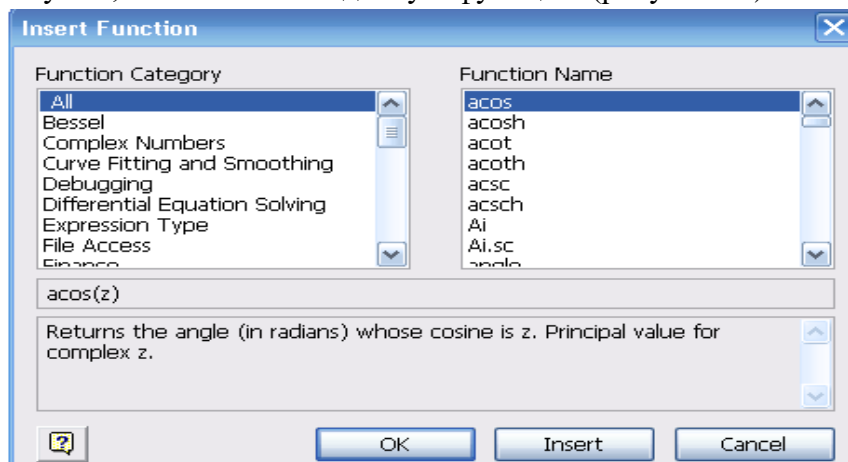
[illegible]

Insert Function

Function Category

All
Bessel
Complex Numbers
Curve Fitting and Smoothing
Debugging
Differential Equation Solving
Expression Type
File Access
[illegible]

Function Name

acos
acosh
acot
acoth
acsc
acsch
Ai
Ai.sc
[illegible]

acos(z)

Returns the angle (in radians) whose cosine is z. Principal value for complex z.

OK
Insert
Cancel